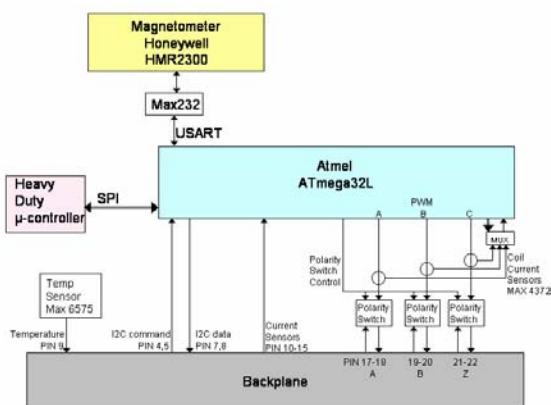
Magnetometer
Honeywell
HMR2300

Max232

USART

Atmel
ATmega32L

Heavy
Duty
μ-controller

SPI

PWM

A

B

C

MUX

Polarity
Switch
Control

Coil
Current
Sensors
MAX 4372

Temp
Sensor
Max 6575

Temperature
PIN 9

I2C command
PIN 4,5

I2C data
PIN 7,8

Current
Sensors
PIN 10-15

Polarity
Switch

Polarity
Switch

Polarity
Switch

PIN 17-18
A

19-20
B

21-22
Z

Backplane